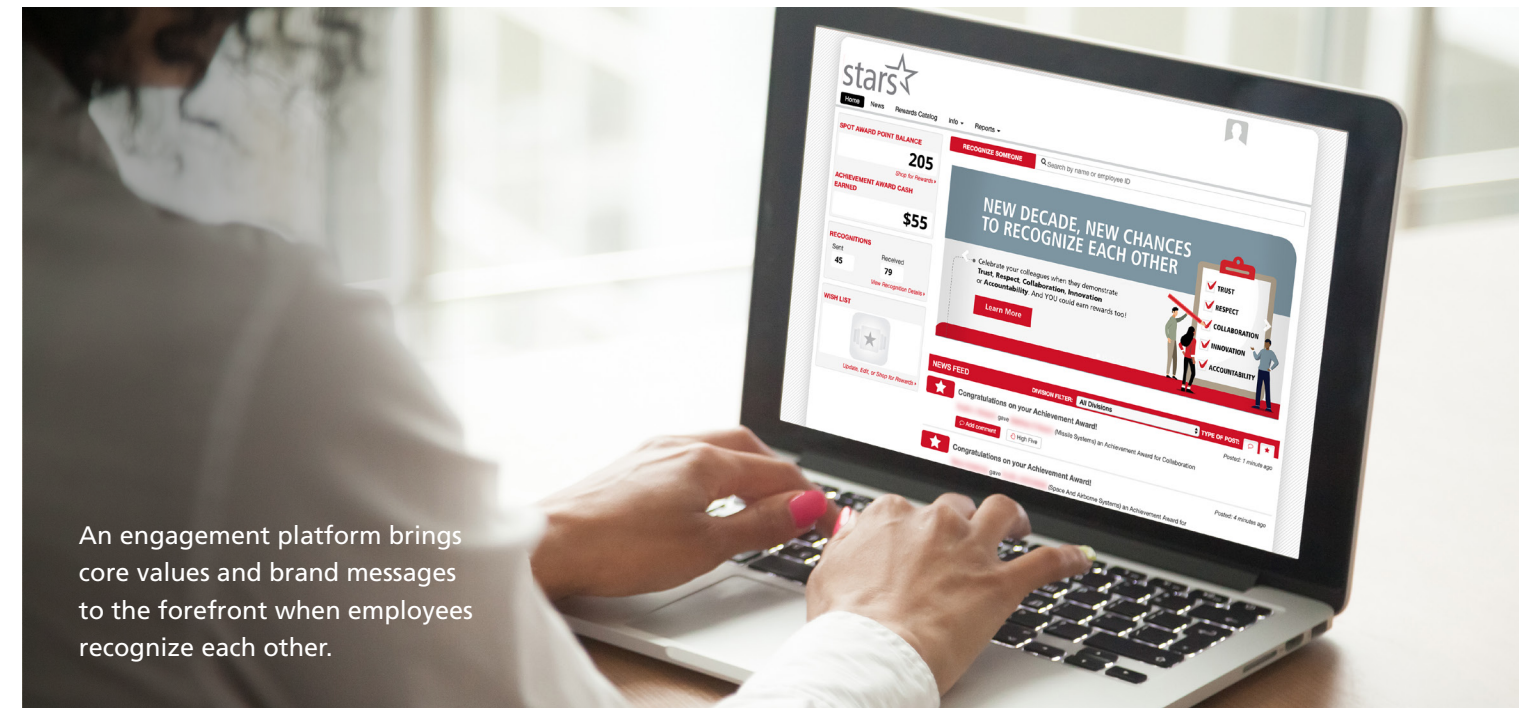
stars

Home News Rewards Catalog Info Reports

SPOT AWARD POINT BALANCE
205
Shop for Rewards »

ACHIEVEMENT AWARD CASH EARNED
$55

RECOGNITIONS
Sent 45
Received 79
View Recognition Details »

WISH LIST
Update, Edit, or Shop for Rewards »

RECOGNIZE SOMEONE
Search by name or employee ID

NEW DECADE, NEW CHANCES TO RECOGNIZE EACH OTHER

Celebrate your colleagues when they demonstrate Trust, Respect, Collaboration, Innovation or Accountability. And YOU could earn rewards too!

Learn More

TRUST
RESPECT
COLLABORATION
INNOVATION
ACCOUNTABILITY

NEWS FEED
DIVISION FILTER: All Divisions
TYPE OF POST:

Congratulations on your Achievement Award!
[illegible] gave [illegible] (Missile Systems) an Achievement Award for Collaboration
Add comment
High Five
Posted: 1 minutes ago

Congratulations on your Achievement Award!
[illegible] gave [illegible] (Space And Airborne Systems) an Achievement Award for
Posted: 4 minutes ago

An engagement platform brings core values and brand messages to the forefront when employees recognize each other.